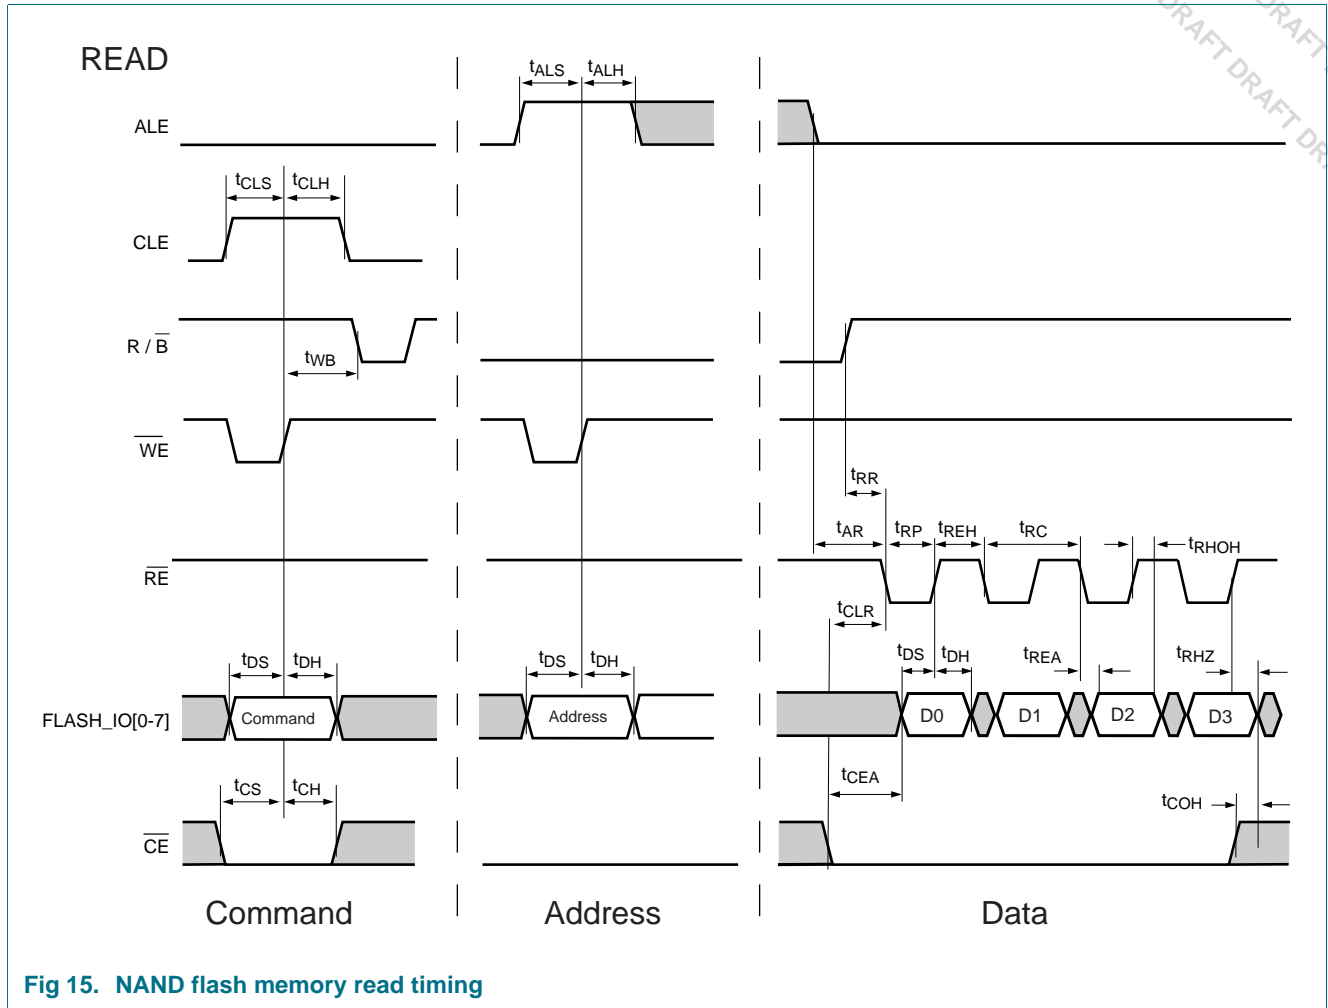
READ

ALE

CLE

R / $\overline{B}$

$\overline{WE}$

$\overline{RE}$

FLASH_IO[0-7]

$\overline{CE}$

$t_{CLS}$ $t_{CLH}$

$t_{WB}$

$t_{DS}$ $t_{DH}$

Command

$t_{CS}$ $t_{CH}$

$t_{ALS}$ $t_{ALH}$

$t_{DS}$ $t_{DH}$

Address

$t_{RR}$

$t_{AR}$ $t_{RP}$ $t_{REH}$ $t_{RC}$ $t_{RHOH}$

$t_{CLR}$

$t_{DS}$ $t_{DH}$ $t_{REA}$ $t_{RHZ}$

D0 D1 D2 D3

$t_{CEA}$

$t_{COH}$

Command Address Data

DRAFT DRAFT DRAFT DR

Fig 15. NAND flash memory read timing